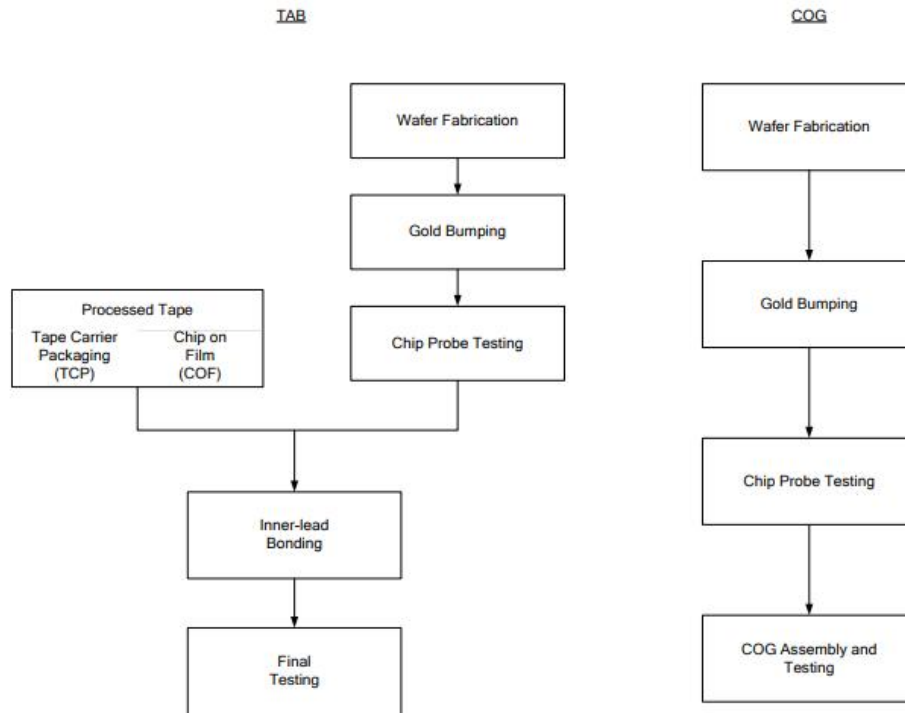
TAB

COG

Wafer Fabrication

Gold Bumping

Processed Tape

Tape Carrier Packaging (TCP)

Chip on Film (COF)

Chip Probe Testing

Inner-lead Bonding

Final Testing

Wafer Fabrication

Gold Bumping

Chip Probe Testing

COG Assembly and Testing